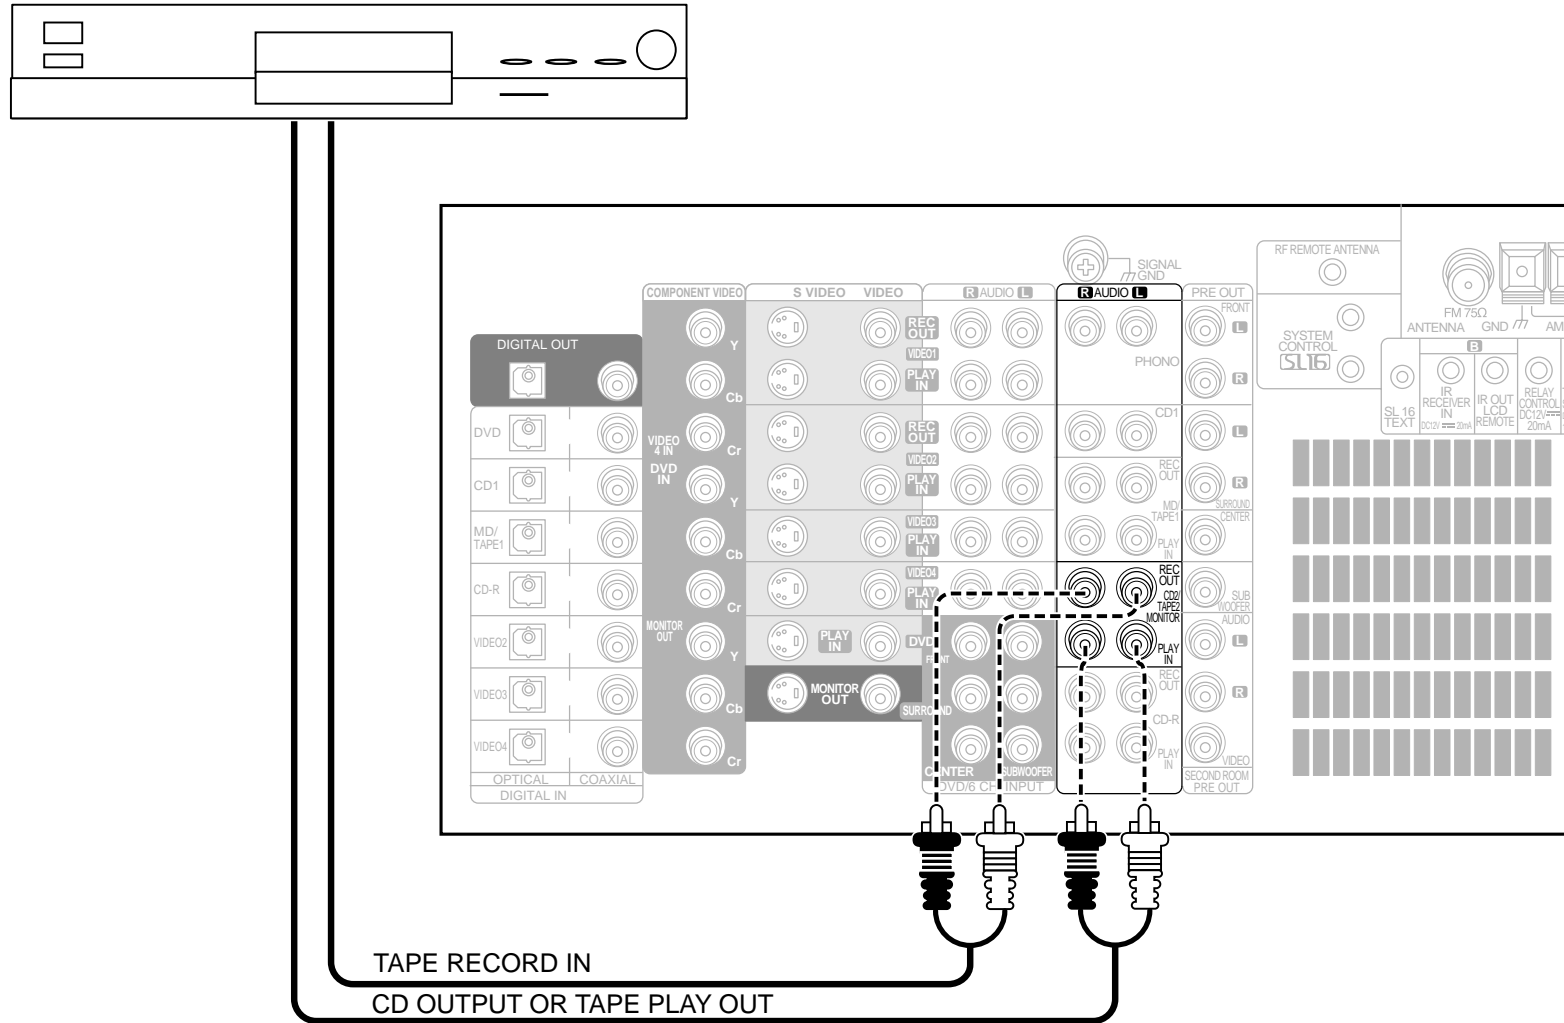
SIGNAL GND

RF REMOTE ANTENNA

FM 75Ω ANTENNA GND AM

COMPONENT VIDEO S VIDEO VIDEO R AUDIO L R AUDIO L PRE OUT

DIGITAL OUT

FRONT L

PHONO

SYSTEM CONTROL SL16

B

SL 16 TEXT

IR RECEIVER IN DC12V 20mA

IR OUT LCD REMOTE

RELAY CONTROL DC12V 20mA

R

Y

Cb

REC OUT

VIDEO1

PLAY IN

DVD

CD1

MD/TAPE1

CD-R

VIDEO2

VIDEO3

VIDEO4

VIDEO 4 IN

DVD IN

Cr

Y

Cb

Cr

MONITOR OUT

Y

Cb

Cr

REC OUT

VIDEO2

PLAY IN

VIDEO3

PLAY IN

VIDEO4

PLAY IN

PLAY IN

DVD

MONITOR OUT

CD1

L

REC OUT

R

MD/TAPE1

SURROUND

CENTER

PLAY IN

REC OUT

CD2/TAPE2 MONITOR

SUB WOOFER

AUDIO

L

PLAY IN

REC OUT

R

CD-R

PLAY IN

VIDEO

SECOND ROOM PRE OUT

FRONT

SURROUND

CENTER SUBWOOFER

DVD/6 CH INPUT

OPTICAL COAXIAL

DIGITAL IN

TAPE RECORD IN

CD OUTPUT OR TAPE PLAY OUT